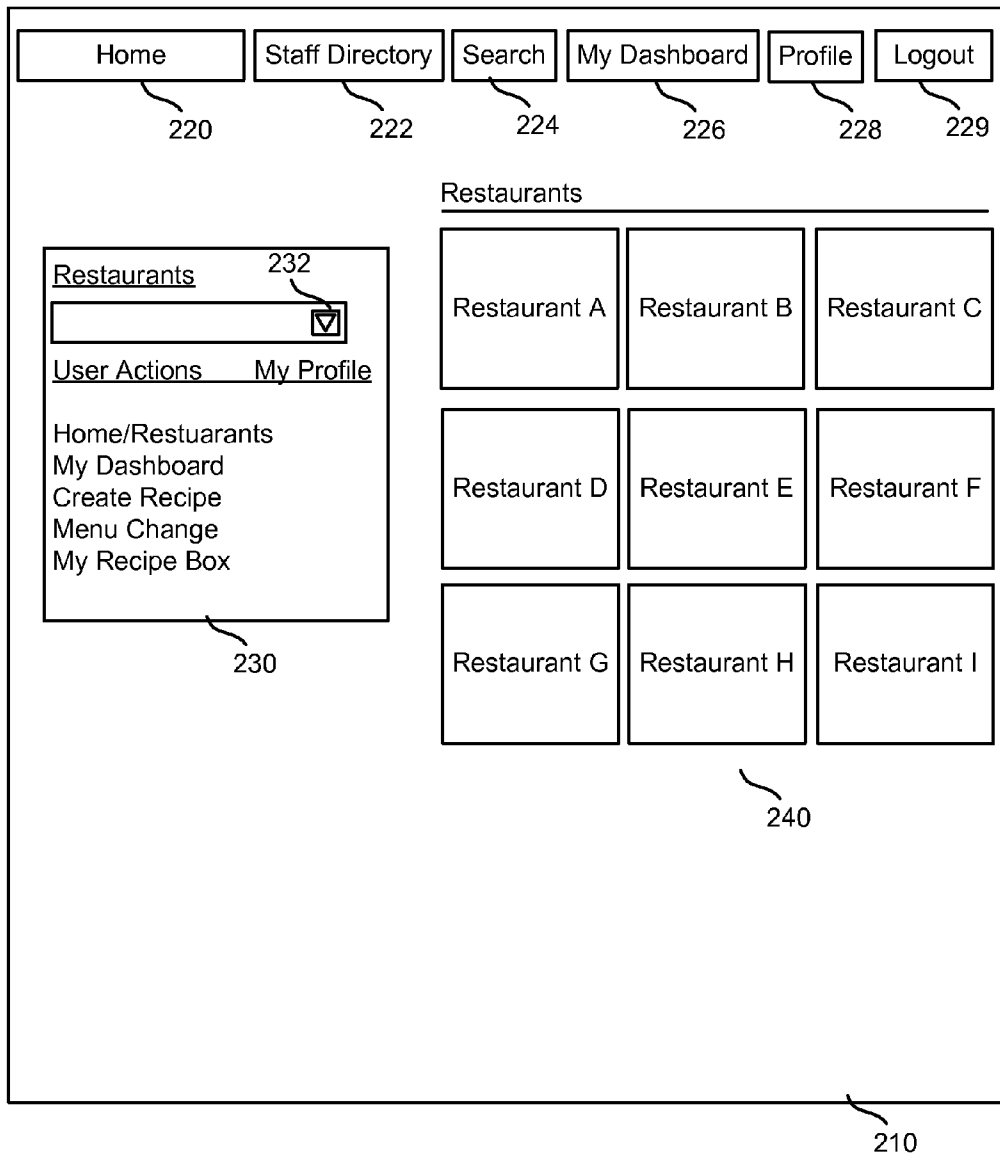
Home
220
Staff Directory
222
Search
224
My Dashboard
226
Profile
228
Logout
229

Restaurants

Restaurants
232
User Actions My Profile

Home/Restuarants
My Dashboard
Create Recipe
Menu Change
My Recipe Box

230

| Restaurant A | Restaurant B | Restaurant C |
|---|---|---|
| Restaurant D | Restaurant E | Restaurant F |
| Restaurant G | Restaurant H | Restaurant I |

240

210